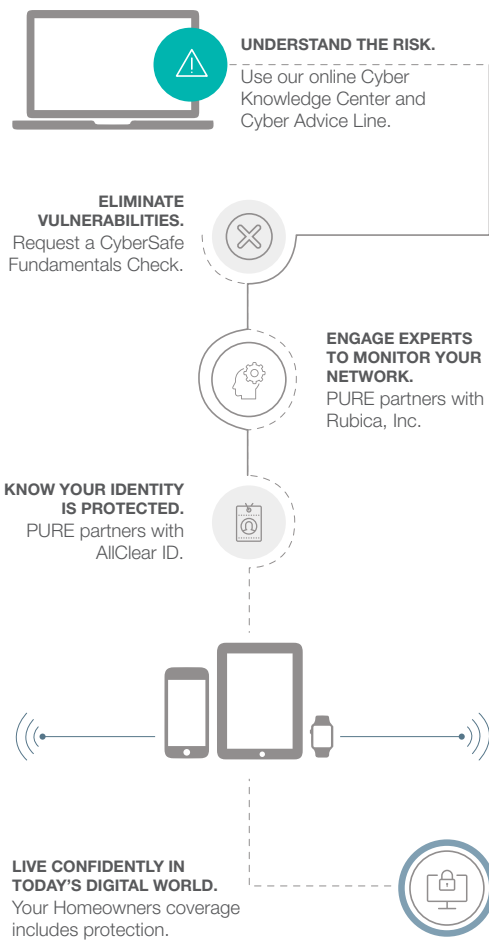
UNDERSTAND THE RISK.
Use our online Cyber Knowledge Center and Cyber Advice Line.

ELIMINATE VULNERABILITIES.
Request a CyberSafe Fundamentals Check.

ENGAGE EXPERTS TO MONITOR YOUR NETWORK.
PURE partners with Rubica, Inc.

KNOW YOUR IDENTITY IS PROTECTED.
PURE partners with AllClear ID.

LIVE CONFIDENTLY IN TODAY'S DIGITAL WORLD.
Your Homeowners coverage includes protection.